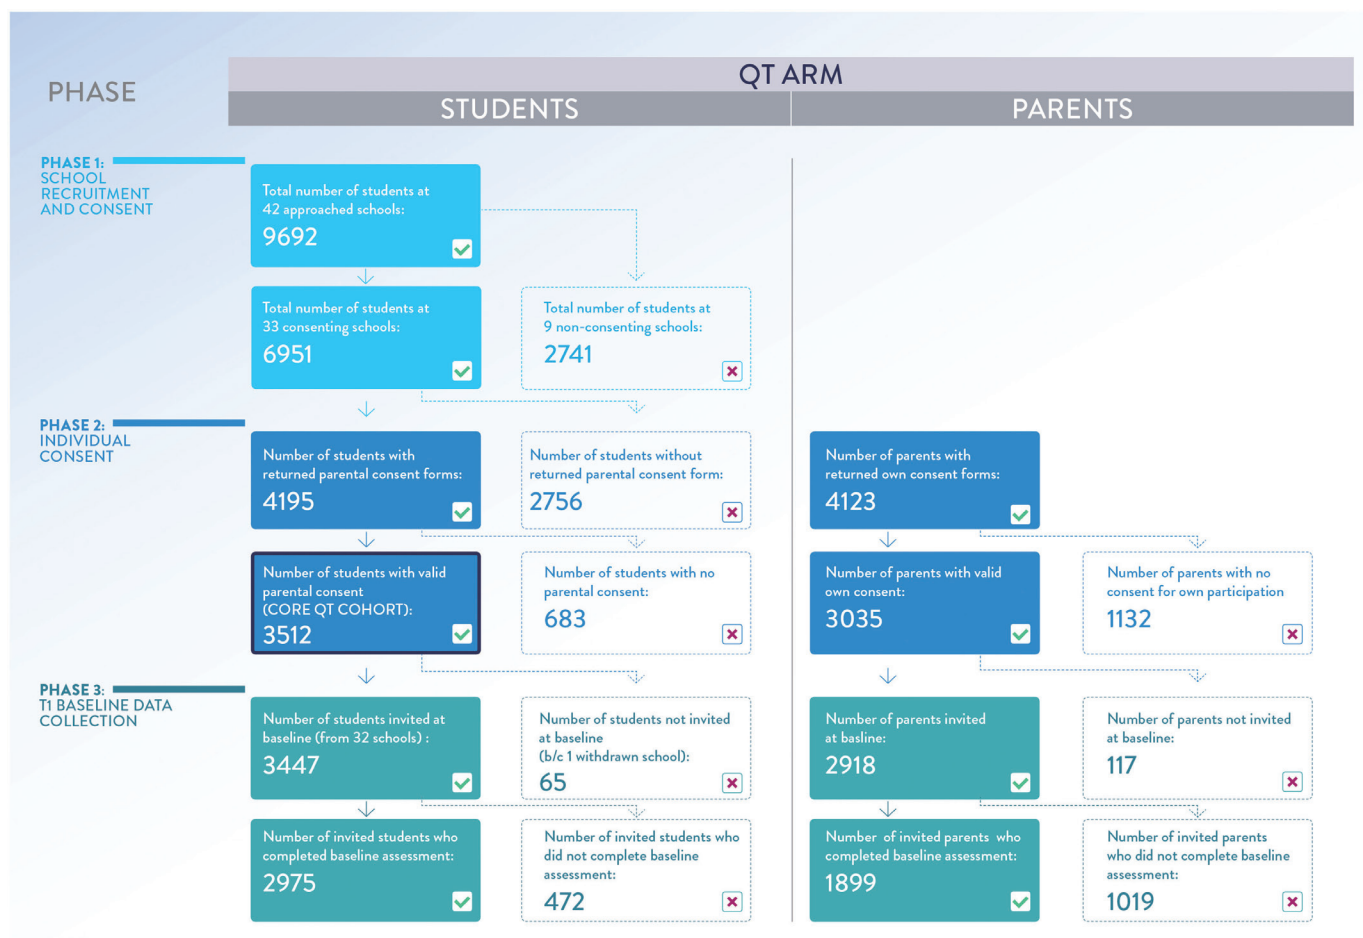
PHASE

QT ARM

STUDENTS

PARENTS

PHASE 1: SCHOOL RECRUITMENT AND CONSENT

Total number of students at 42 approached schools:
9692

Total number of students at 33 consenting schools:
6951

Total number of students at 9 non-consenting schools:
2741

PHASE 2: INDIVIDUAL CONSENT

Number of students with returned parental consent forms:
4195

Number of students without returned parental consent form:
2756

Number of parents with returned own consent forms:
4123

Number of students with valid parental consent (CORE QT COHORT):
3512

Number of students with no parental consent:
683

Number of parents with valid own consent:
3035

Number of parents with no consent for own participation
1132

PHASE 3: T1 BASELINE DATA COLLECTION

Number of students invited at baseline (from 32 schools) :
3447

Number of students not invited at baseline (b/c 1 withdrawn school):
65

Number of parents invited at basline:
2918

Number of parents not invited at baseline:
117

Number of invited students who completed baseline assessment:
2975

Number of invited students who did not complete baseline assessment:
472

Number of invited parents who completed baseline assessment:
1899

Number of invited parents who did not complete baseline assessment:
1019